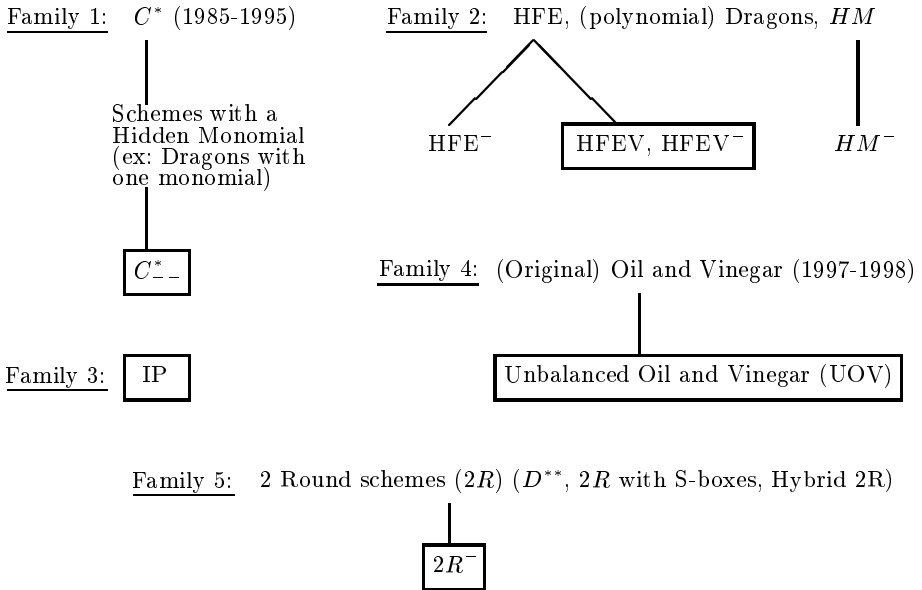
Family 1: $C^*$ (1985-1995)

Schemes with a Hidden Monomial (ex: Dragons with one monomial)

$C^*_{--}$

Family 2: HFE, (polynomial) Dragons, $HM$

HFE$^-$

HFEV, HFEV$^-$

$HM^-$

Family 4: (Original) Oil and Vinegar (1997-1998)

Unbalanced Oil and Vinegar (UOV)

Family 3: IP

Family 5: 2 Round schemes ($2R$) ($D^{**}$, $2R$ with S-boxes, Hybrid 2R)

$2R^-$